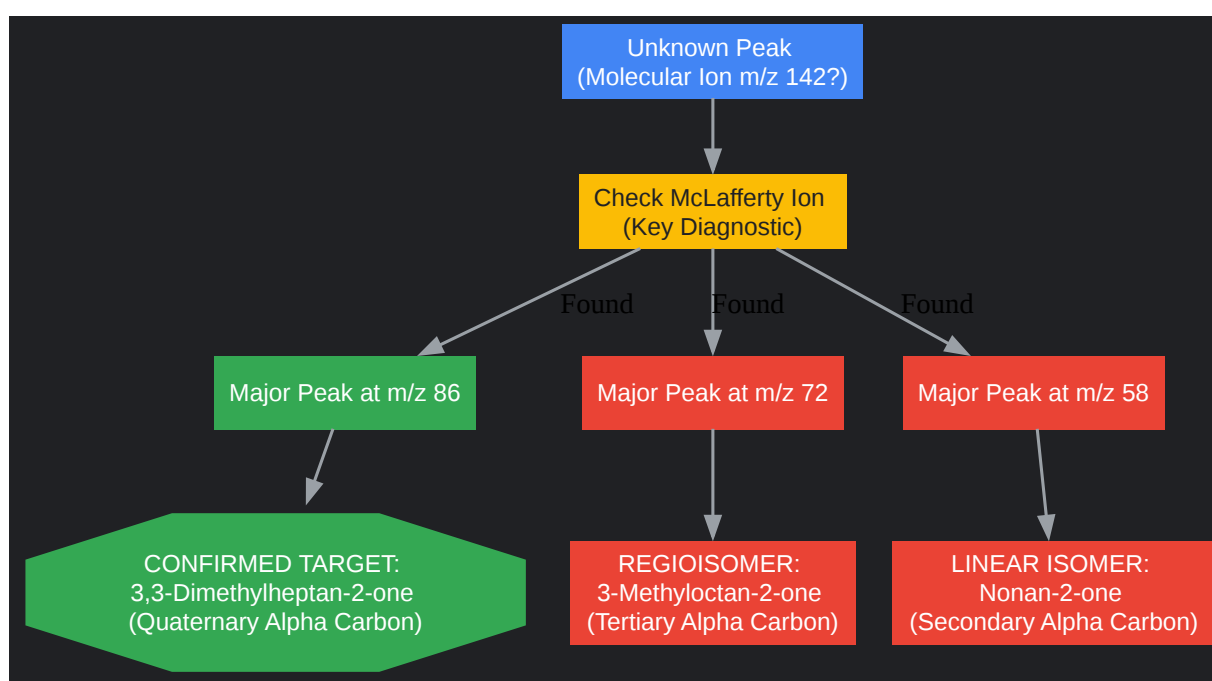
Unknown Peak
(Molecular Ion m/z 142?)

Check McLafferty Ion
(Key Diagnostic)

Found

Found

Found

Major Peak at m/z 86

Major Peak at m/z 72

Major Peak at m/z 58

CONFIRMED TARGET:
3,3-Dimethylheptan-2-one
(Quaternary Alpha Carbon)

REGIOISOMER:
3-Methyloctan-2-one
(Tertiary Alpha Carbon)

LINEAR ISOMER:
Nonan-2-one
(Secondary Alpha Carbon)